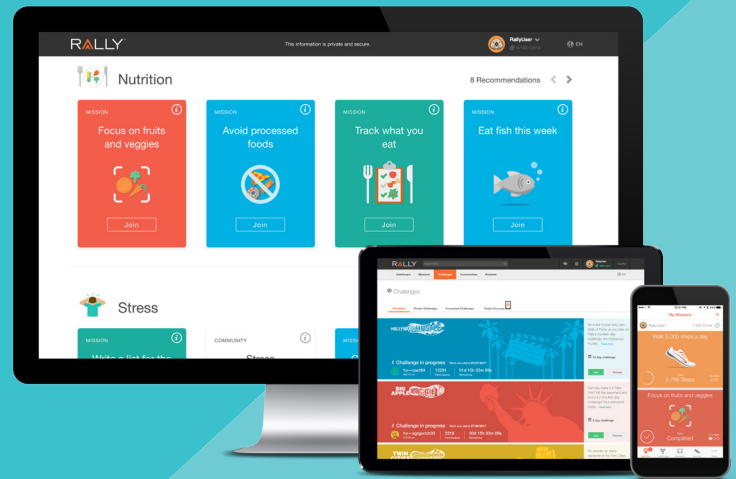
RALLY

This information is private and secure.

RallyUser

EN

Nutrition

8 Recommendations

MISSION

Focus on fruits and veggies

Join

MISSION

Avoid processed foods

Join

MISSION

Track what you eat

Join

MISSION

Eat fish this week

Join

Stress

MISSION

Write a list for the

COMMUNITY

Stress

MISSI

RALLY

Challenges

Challenge in progress

BIG APPLE

Challenge in progress

TWIN

My Missions

Walk 5,000 steps a day

2,786 Steps

Focus on fruits and veggies

Completed